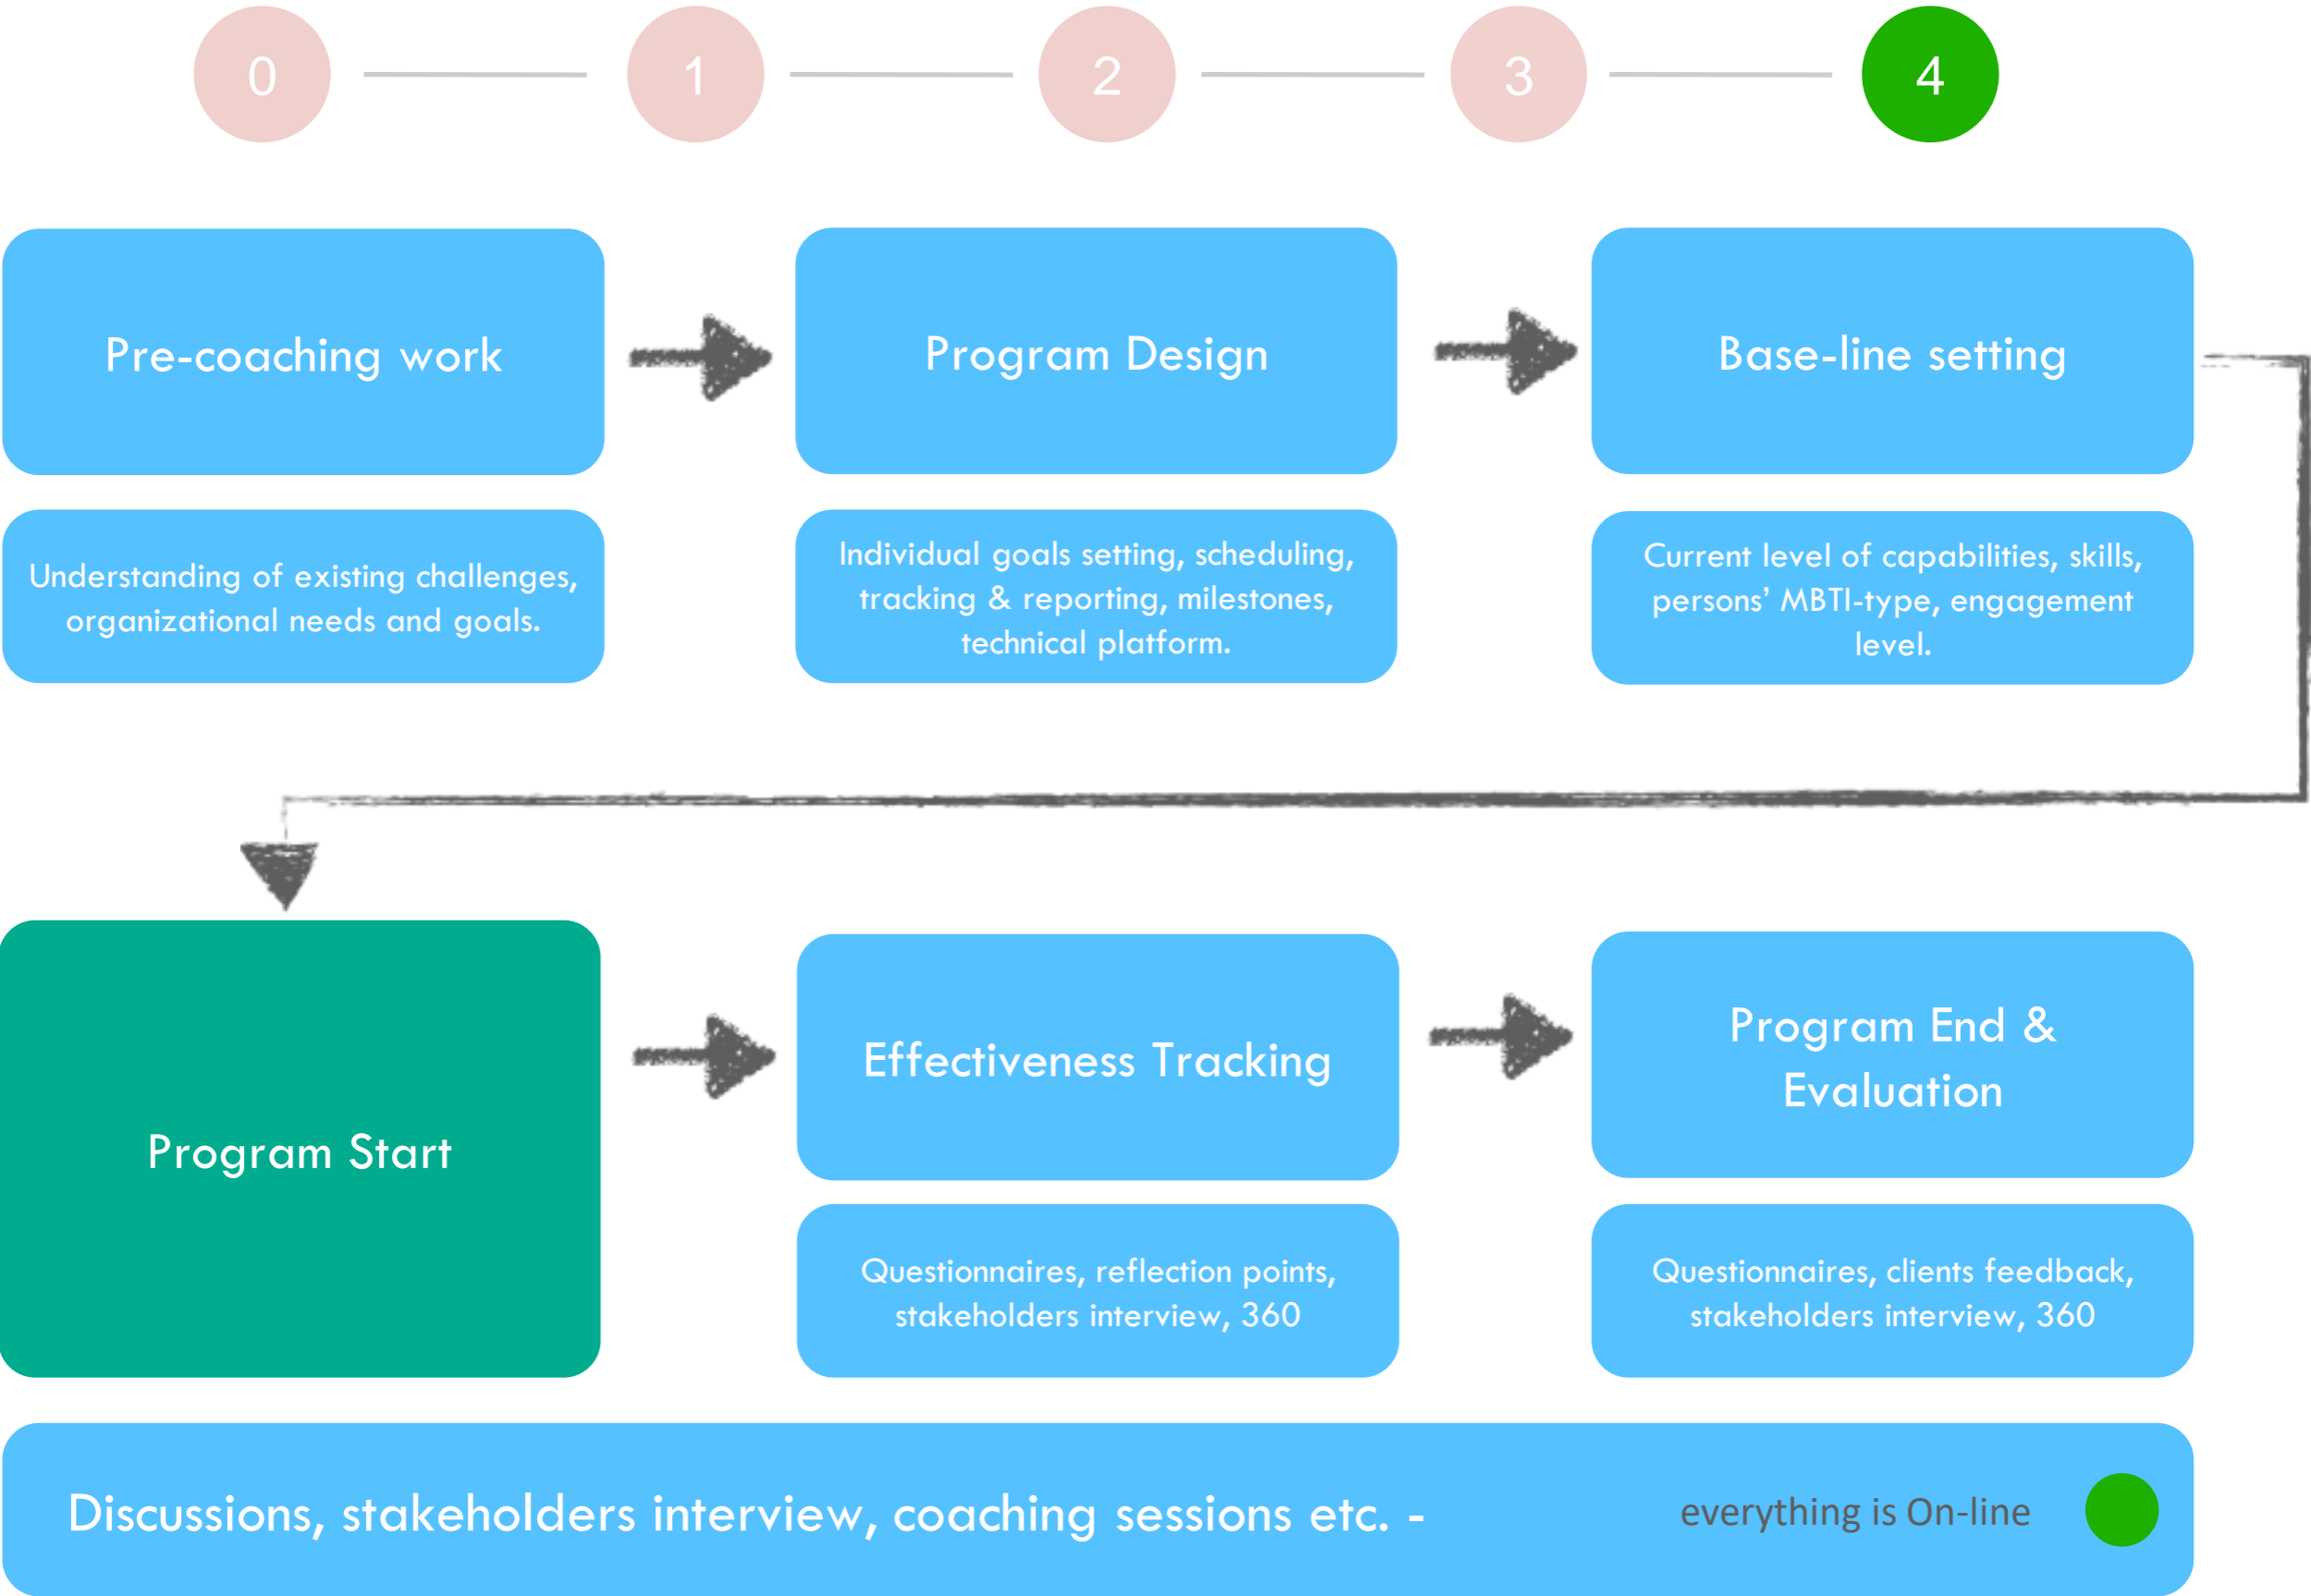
0
1
2
3
4

Pre-coaching work

Understanding of existing challenges, organizational needs and goals.

Program Design

Individual goals setting, scheduling, tracking & reporting, milestones, technical platform.

Base-line setting

Current level of capabilities, skills, persons' MBTI-type, engagement level.

Program Start

Effectiveness Tracking

Questionnaires, reflection points, stakeholders interview, 360

Program End & Evaluation

Questionnaires, clients feedback, stakeholders interview, 360

Discussions, stakeholders interview, coaching sessions etc. -

everything is On-line